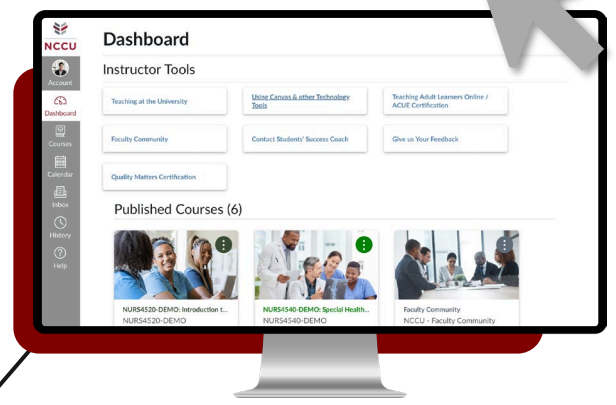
NCCU

Account

Dashboard

Courses

Calendar

Inbox

History

Help

Dashboard

Instructor Tools

Teaching at the University

Using Canvas & other Technology Tools

Teaching Adult Learners Online / ACUE Certification

Faculty Community

Contact Students' Success Coach

Give us Your Feedback

Quality Matters Certification

Published Courses (6)

NURS4520-DEMO: Introduction t...
NURS4520-DEMO

NURS4540-DEMO: Special Health...
NURS4540-DEMO

Faculty Community
NCCU - Faculty Community